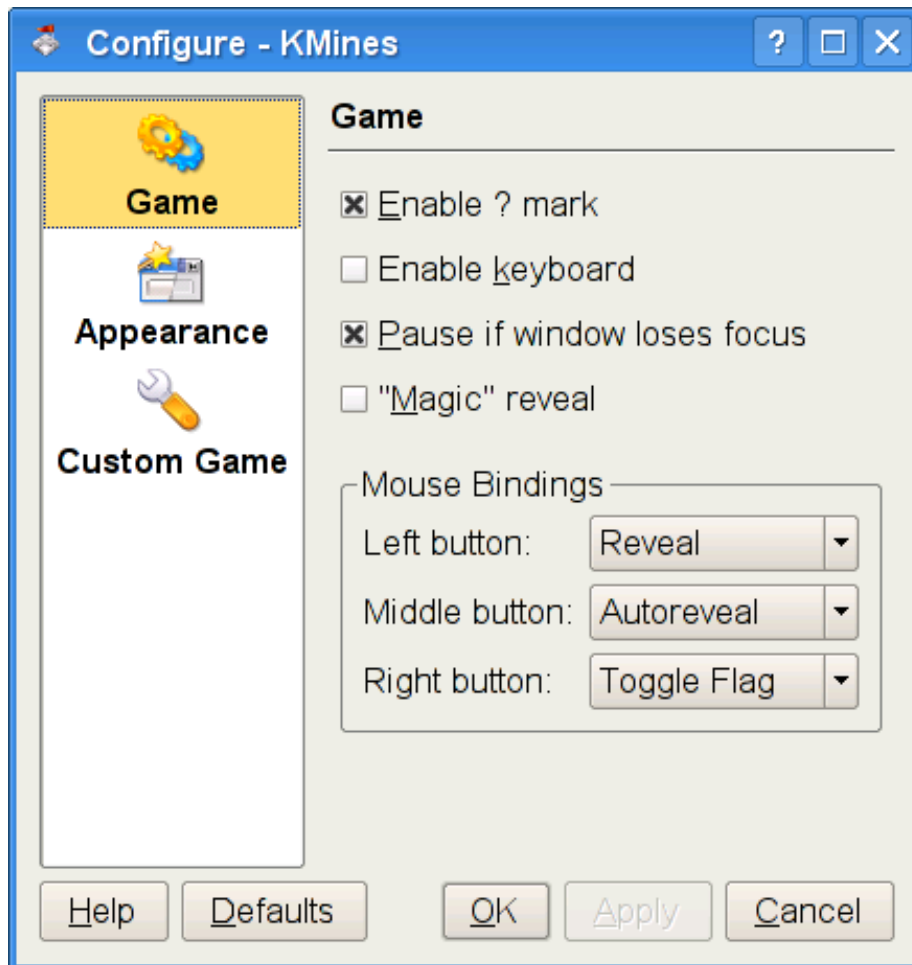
Configure - KMines

?

Game

Appearance

Custom Game

Game

Enable ? mark

Enable keyboard

Pause if window loses focus

"Magic" reveal

Mouse Bindings

Left button: Reveal

Middle button: Autoreveal

Right button: Toggle Flag

Help Defaults OK Apply Cancel